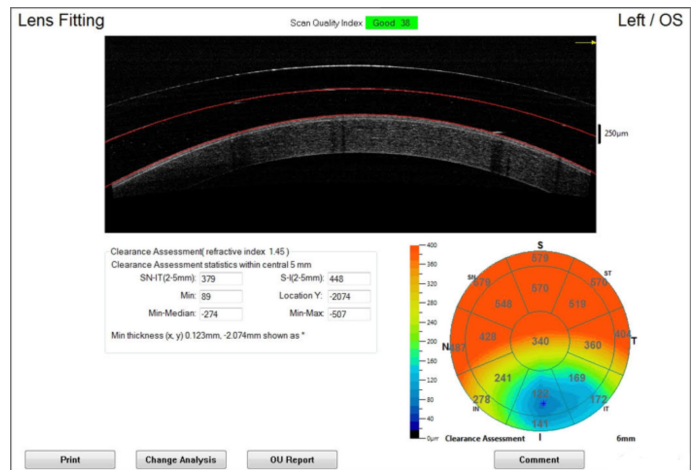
Lens Fitting

Scan Quality Index Good 38

Left / OS

250μm

Clearance Assessment( refractive index 1.45 )
Clearance Assessment statistics within central 5 mm

SN-IT(2-5mm): 379
S-I(2-5mm): 448
Min: 89
Location Y: -2074
Min-Median: -274
Min-Max: -507

Min thickness (x, y) 0.123mm, -2.074mm shown as *

400
360
320
280
240
200
160
120
80
40
0μm

S
SN
ST
N
T
IN
IT
I

576
579
570
576
540
519
428
340
360
404
487
241
169
278
122
172
141

Clearance Assessment
6mm

Print
Change Analysis
OU Report
Comment